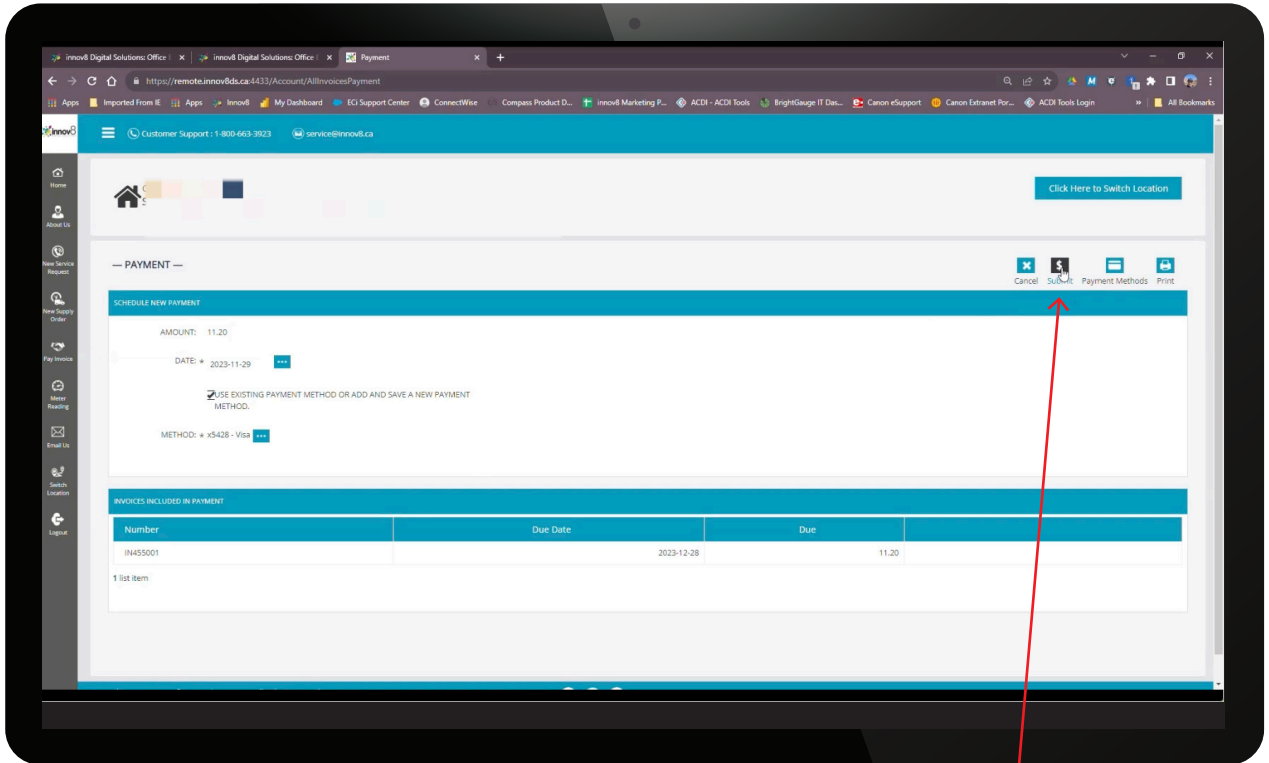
innov8 Digital Solutions: Office | innov8 Digital Solutions: Office | Payment

https://remote.innov8ds.ca:4433/Account/AllInvoicesPayment

Apps | Imported From IE | Apps | Innov8 | My Dashboard | ECi Support Center | ConnectWise | Compass Product D... | innov8 Marketing P... | ACDI - ACDI Tools | BrightGauge IT Das... | Canon eSupport | Canon Extranet Por... | ACDI Tools Login | All Bookmarks

innov8

Customer Support : 1-800-663-3923 service@innov8.ca

Home
About Us
New Service Request
New Supply Order
Pay Invoice
Meter Reading
Email Us
Switch Location
Logout

Click Here to Switch Location

— PAYMENT —

Cancel Submit Payment Methods Print

SCHEDULE NEW PAYMENT

AMOUNT: 11.20

DATE: * 2023-11-29

USE EXISTING PAYMENT METHOD OR ADD AND SAVE A NEW PAYMENT METHOD.

METHOD: * x5428 - Visa

INVOICES INCLUDED IN PAYMENT

| Number | Due Date | Due | |
|---|---|---|---|
| IN455001 | 2023-12-28 | 11.20 | |

1 list item